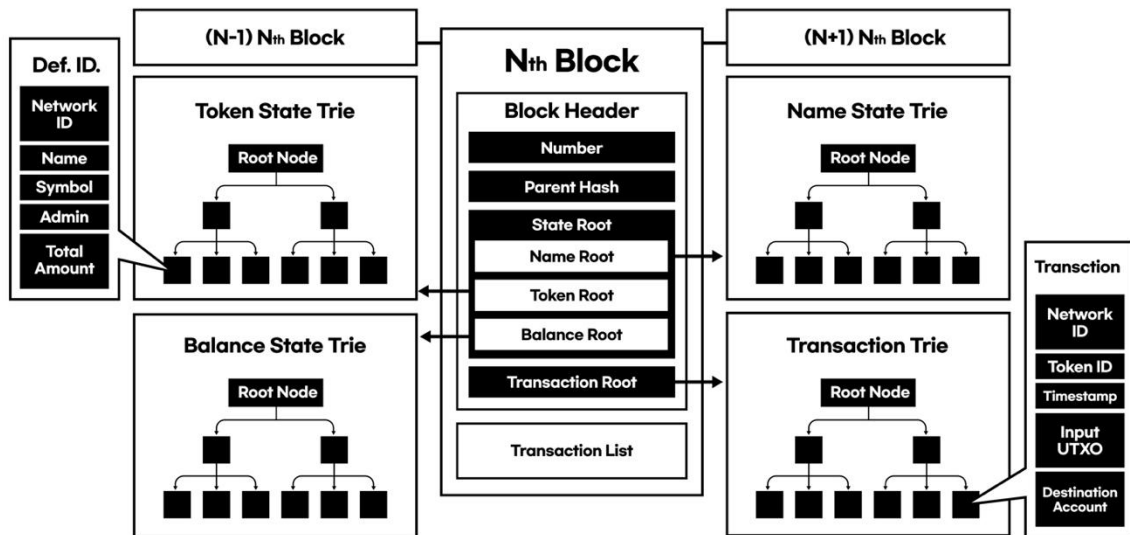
(N-1) Nth Block

Nth Block

(N+1) Nth Block

Def. ID.

Network ID

Name

Symbol

Admin

Total Amount

Token State Trie

Root Node

Block Header

Number

Parent Hash

State Root

Name Root

Token Root

Balance Root

Transaction Root

Transaction List

Name State Trie

Root Node

Balance State Trie

Root Node

Transaction Trie

Root Node

Transction

Network ID

Token ID

Timestamp

Input UTXO

Destination Account